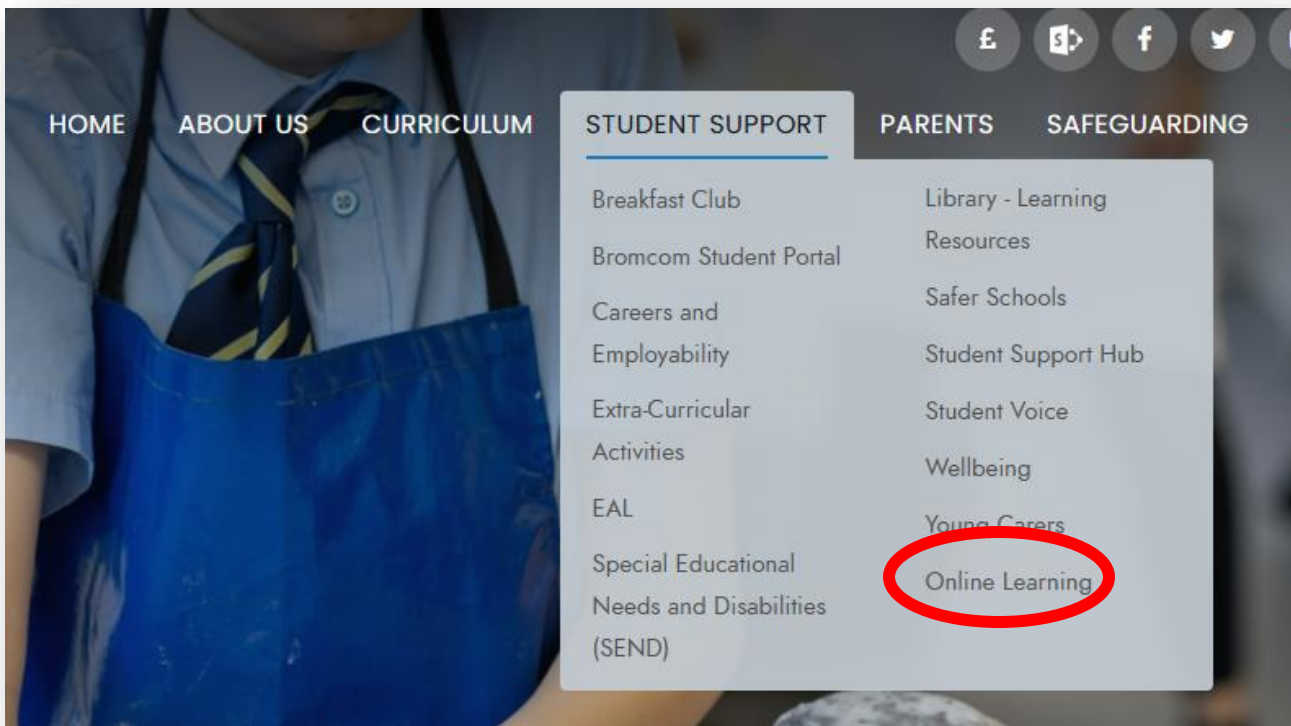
£

HOME ABOUT US CURRICULUM STUDENT SUPPORT PARENTS SAFEGUARDING

Breakfast Club

Bromcom Student Portal

Careers and Employability

Extra-Curricular Activities

EAL

Special Educational Needs and Disabilities (SEND)

Library - Learning Resources

Safer Schools

Student Support Hub

Student Voice

Wellbeing

Young Carers

Online Learning